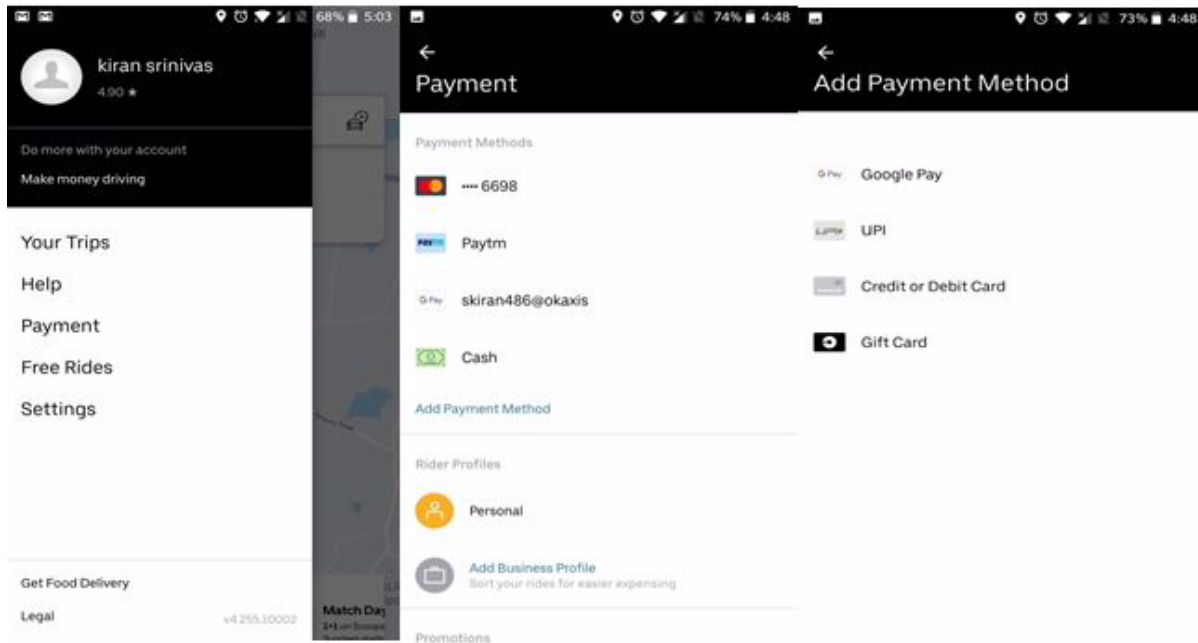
68% 5:03

kiran srinivas
4.90 ★

Do more with your account
Make money driving

Your Trips
Help
Payment
Free Rides
Settings

Get Food Delivery
Legal v4.255.10002

Match Day
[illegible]

74% 4:48

←
Payment

Payment Methods
•••• 6698
Paytm
skiran486@okaxis
Cash
Add Payment Method

Rider Profiles
Personal
Add Business Profile
Sort your rides for easier expensing

Promotions

73% 4:48

←
Add Payment Method

Google Pay
UPI
Credit or Debit Card
Gift Card